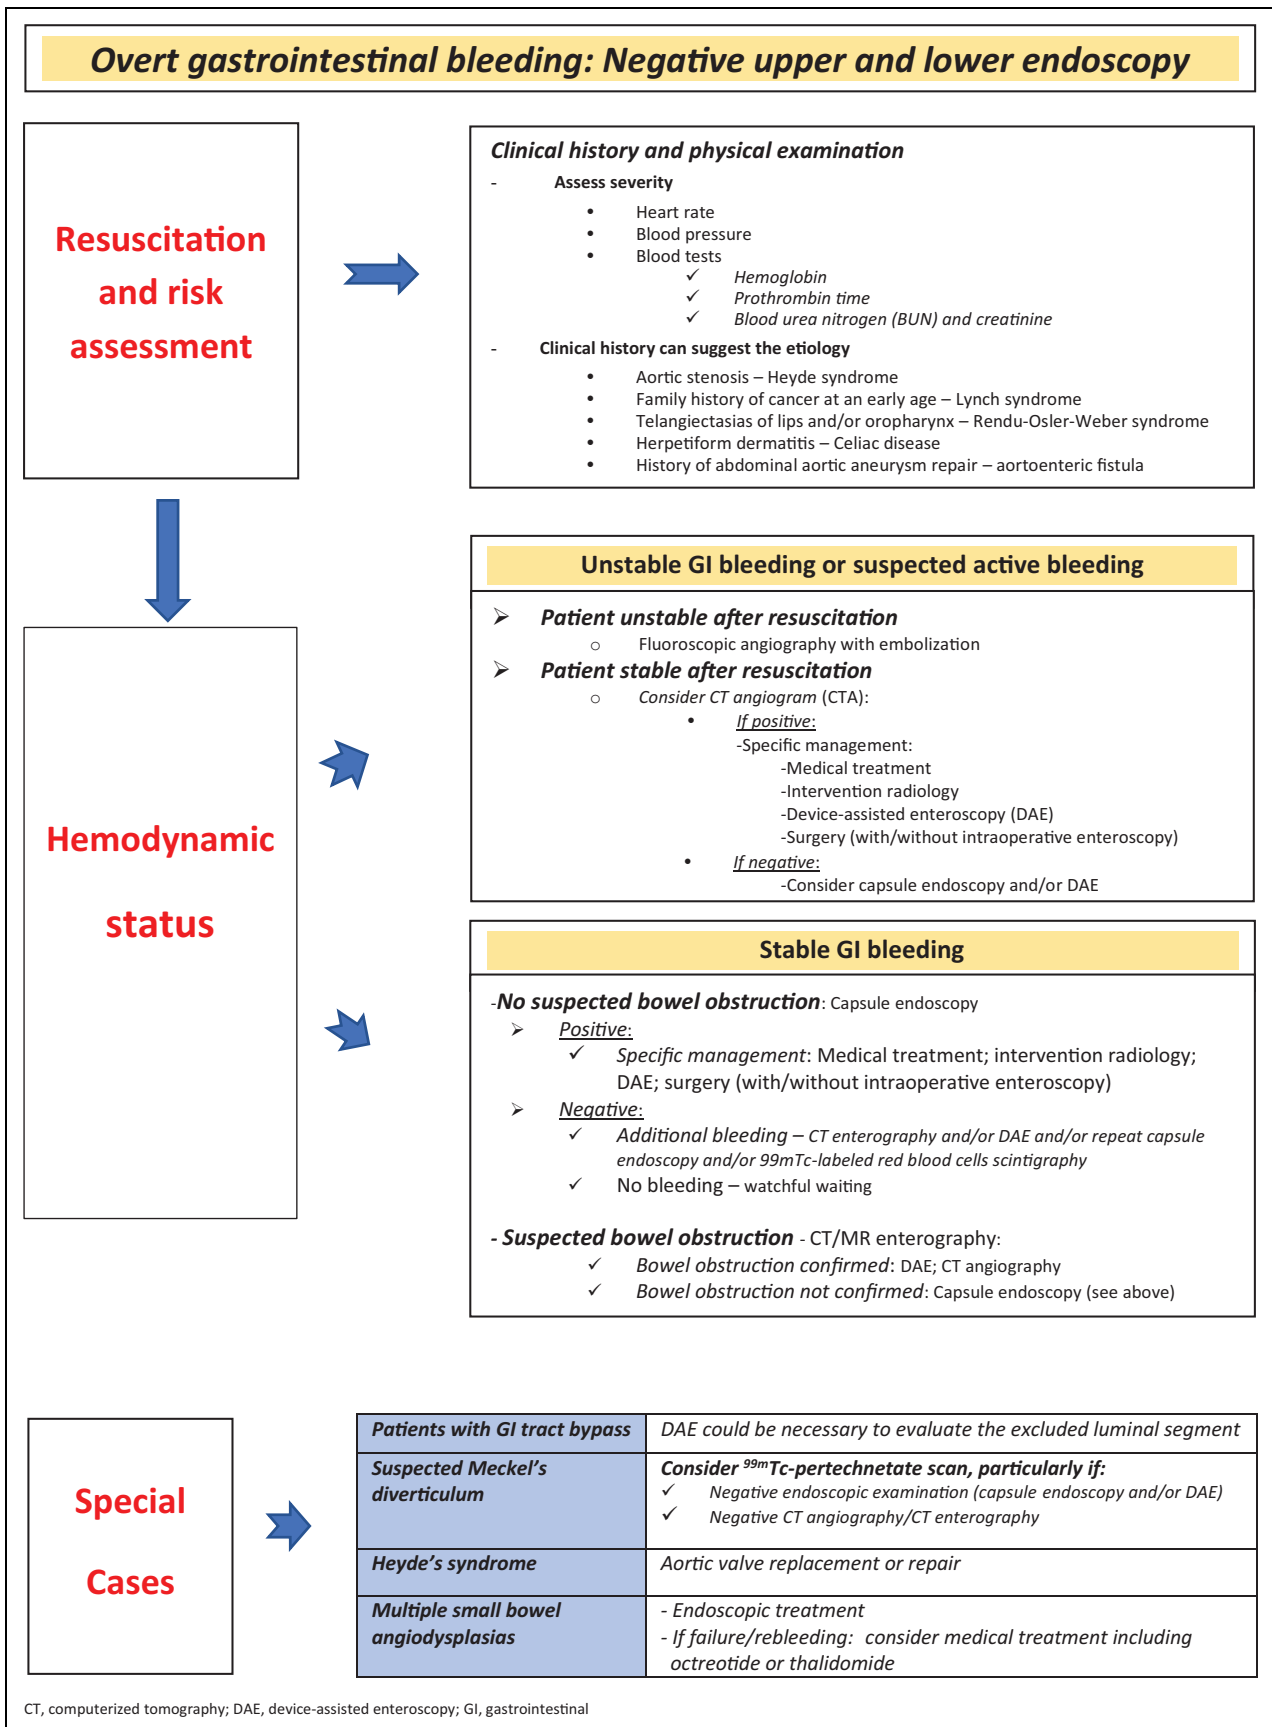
Overt gastrointestinal bleeding: Negative upper and lower endoscopy

Resuscitation and risk assessment

Clinical history and physical examination

- Assess severity
  • Heart rate
  • Blood pressure
  • Blood tests
    ✓ Hemoglobin
    ✓ Prothrombin time
    ✓ Blood urea nitrogen (BUN) and creatinine
- Clinical history can suggest the etiology
  • Aortic stenosis – Heyde syndrome
  • Family history of cancer at an early age – Lynch syndrome
  • Telangiectasias of lips and/or oropharynx – Rendu-Osler-Weber syndrome
  • Herpetiform dermatitis – Celiac disease
  • History of abdominal aortic aneurysm repair – aortoenteric fistula

Hemodynamic status

Unstable GI bleeding or suspected active bleeding

➢ Patient unstable after resuscitation
  ○ Fluoroscopic angiography with embolization
➢ Patient stable after resuscitation
  ○ Consider CT angiogram (CTA):
    • If positive:
      -Specific management:
        -Medical treatment
        -Intervention radiology
        -Device-assisted enteroscopy (DAE)
        -Surgery (with/without intraoperative enteroscopy)
    • If negative:
        -Consider capsule endoscopy and/or DAE

Stable GI bleeding

-No suspected bowel obstruction: Capsule endoscopy
  ➢ Positive:
    ✓ Specific management: Medical treatment; intervention radiology; DAE; surgery (with/without intraoperative enteroscopy)
  ➢ Negative:
    ✓ Additional bleeding – CT enterography and/or DAE and/or repeat capsule endoscopy and/or 99mTc-labeled red blood cells scintigraphy
    ✓ No bleeding – watchful waiting

- Suspected bowel obstruction - CT/MR enterography:
    ✓ Bowel obstruction confirmed: DAE; CT angiography
    ✓ Bowel obstruction not confirmed: Capsule endoscopy (see above)

Special Cases

| Patients with GI tract bypass | DAE could be necessary to evaluate the excluded luminal segment |
|---|---|
| Suspected Meckel's diverticulum | Consider $^{99m}$Tc-pertechnetate scan, particularly if: ✓ Negative endoscopic examination (capsule endoscopy and/or DAE) ✓ Negative CT angiography/CT enterography |
| Heyde's syndrome | Aortic valve replacement or repair |
| Multiple small bowel angiodysplasias | - Endoscopic treatment - If failure/rebleeding: consider medical treatment including octreotide or thalidomide |

CT, computerized tomography; DAE, device-assisted enteroscopy; GI, gastrointestinal